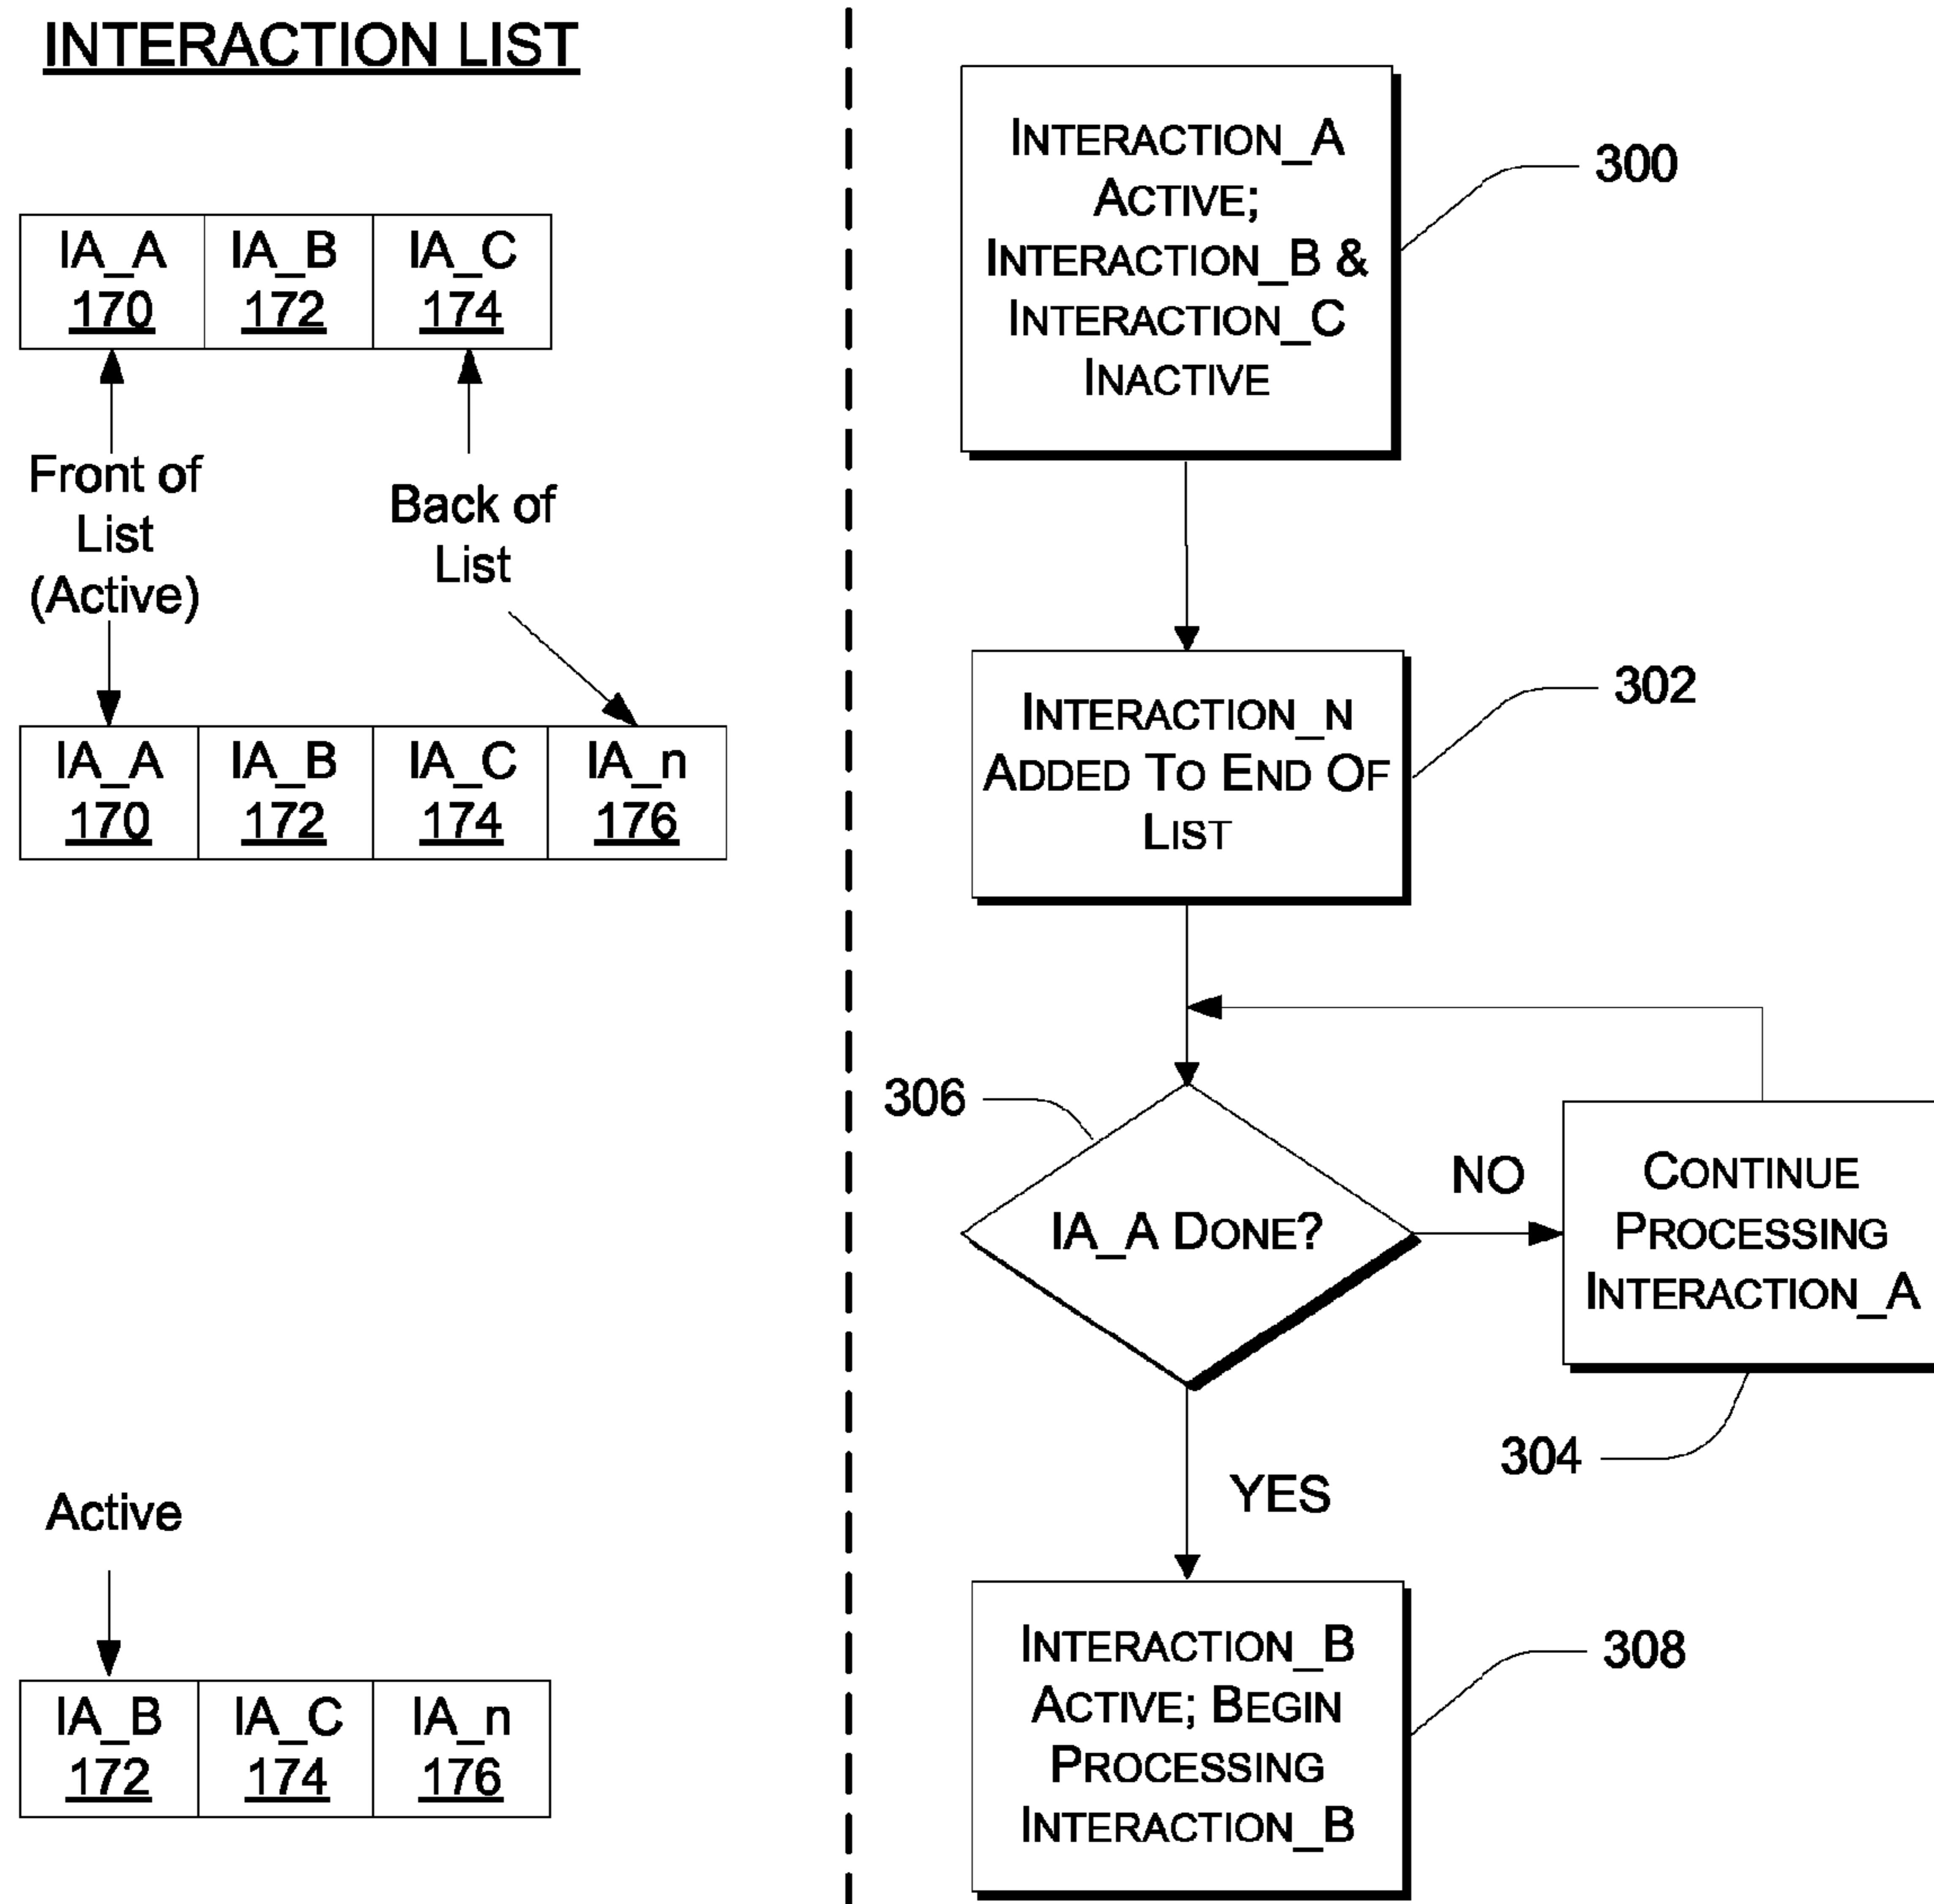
INTERACTION LIST

| IA_A 170 | IA_B 172 | IA_C 174 |
|---|---|---|

Front of List (Active)

Back of List

| IA_A 170 | IA_B 172 | IA_C 174 | IA_n 176 |
|---|---|---|---|

Active

| IA_B 172 | IA_C 174 | IA_n 176 |
|---|---|---|

INTERACTION_A ACTIVE; INTERACTION_B & INTERACTION_C INACTIVE

300

INTERACTION_N ADDED TO END OF LIST

302

306

IA_A DONE?

NO

CONTINUE PROCESSING INTERACTION_A

304

YES

INTERACTION_B ACTIVE; BEGIN PROCESSING INTERACTION_B

308